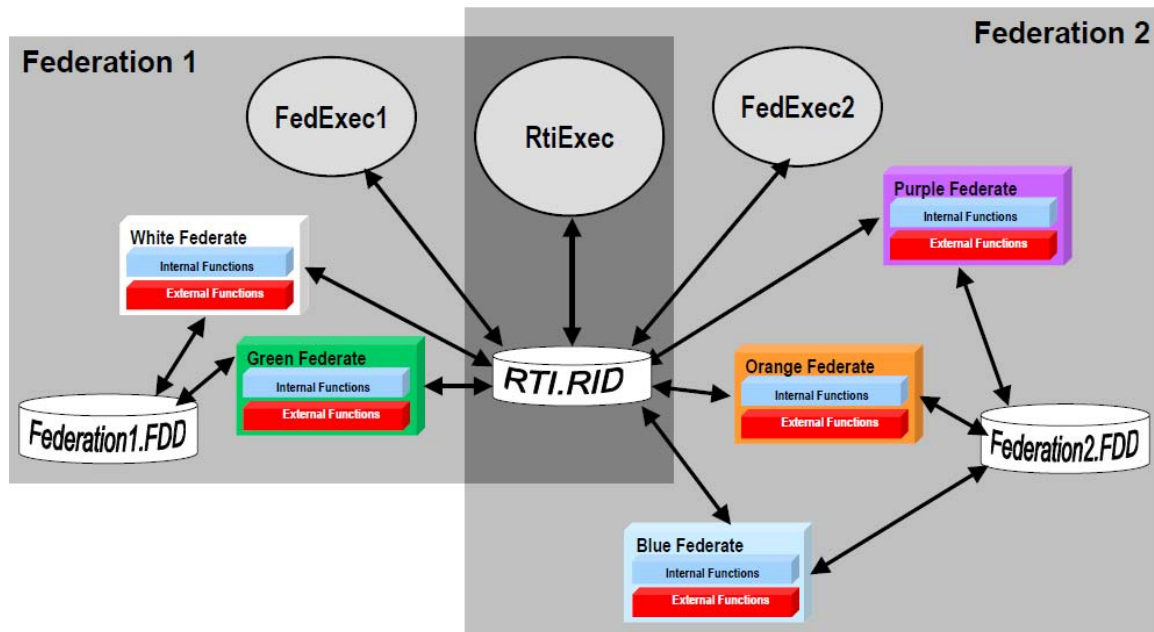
Federation 1

Federation 2

FedExec1

RtiExec

FedExec2

White Federate
Internal Functions
External Functions

Purple Federate
Internal Functions
External Functions

Green Federate
Internal Functions
External Functions

RTI.RID

Orange Federate
Internal Functions
External Functions

Federation1.FDD

Federation2.FDD

Blue Federate
Internal Functions
External Functions